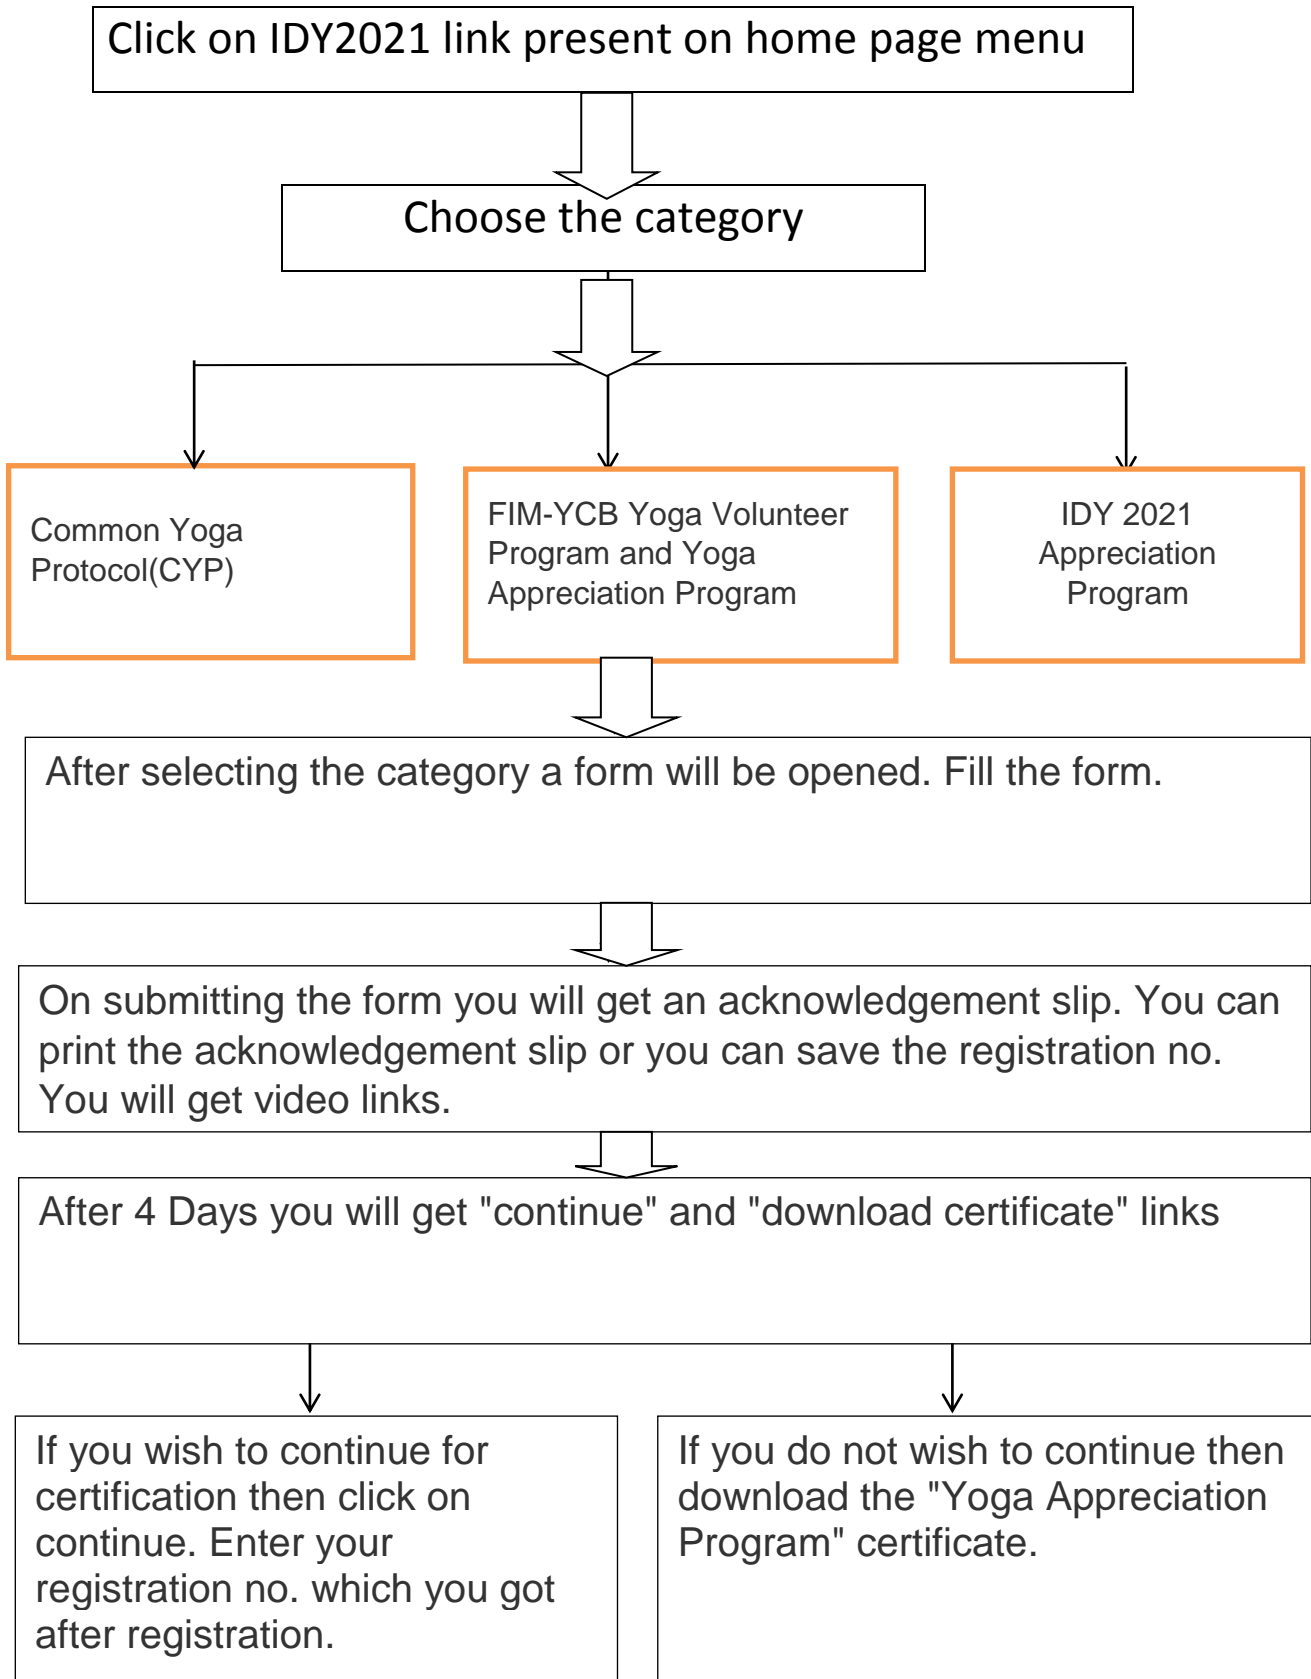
Click on IDY2021 link present on home page menu

Choose the category

Common Yoga Protocol(CYP)

FIM-YCB Yoga Volunteer Program and Yoga Appreciation Program

IDY 2021 Appreciation Program

After selecting the category a form will be opened. Fill the form.

On submitting the form you will get an acknowledgement slip. You can print the acknowledgement slip or you can save the registration no. You will get video links.

After 4 Days you will get "continue" and "download certificate" links

If you wish to continue for certification then click on continue. Enter your registration no. which you got after registration.

If you do not wish to continue then download the "Yoga Appreciation Program" certificate.